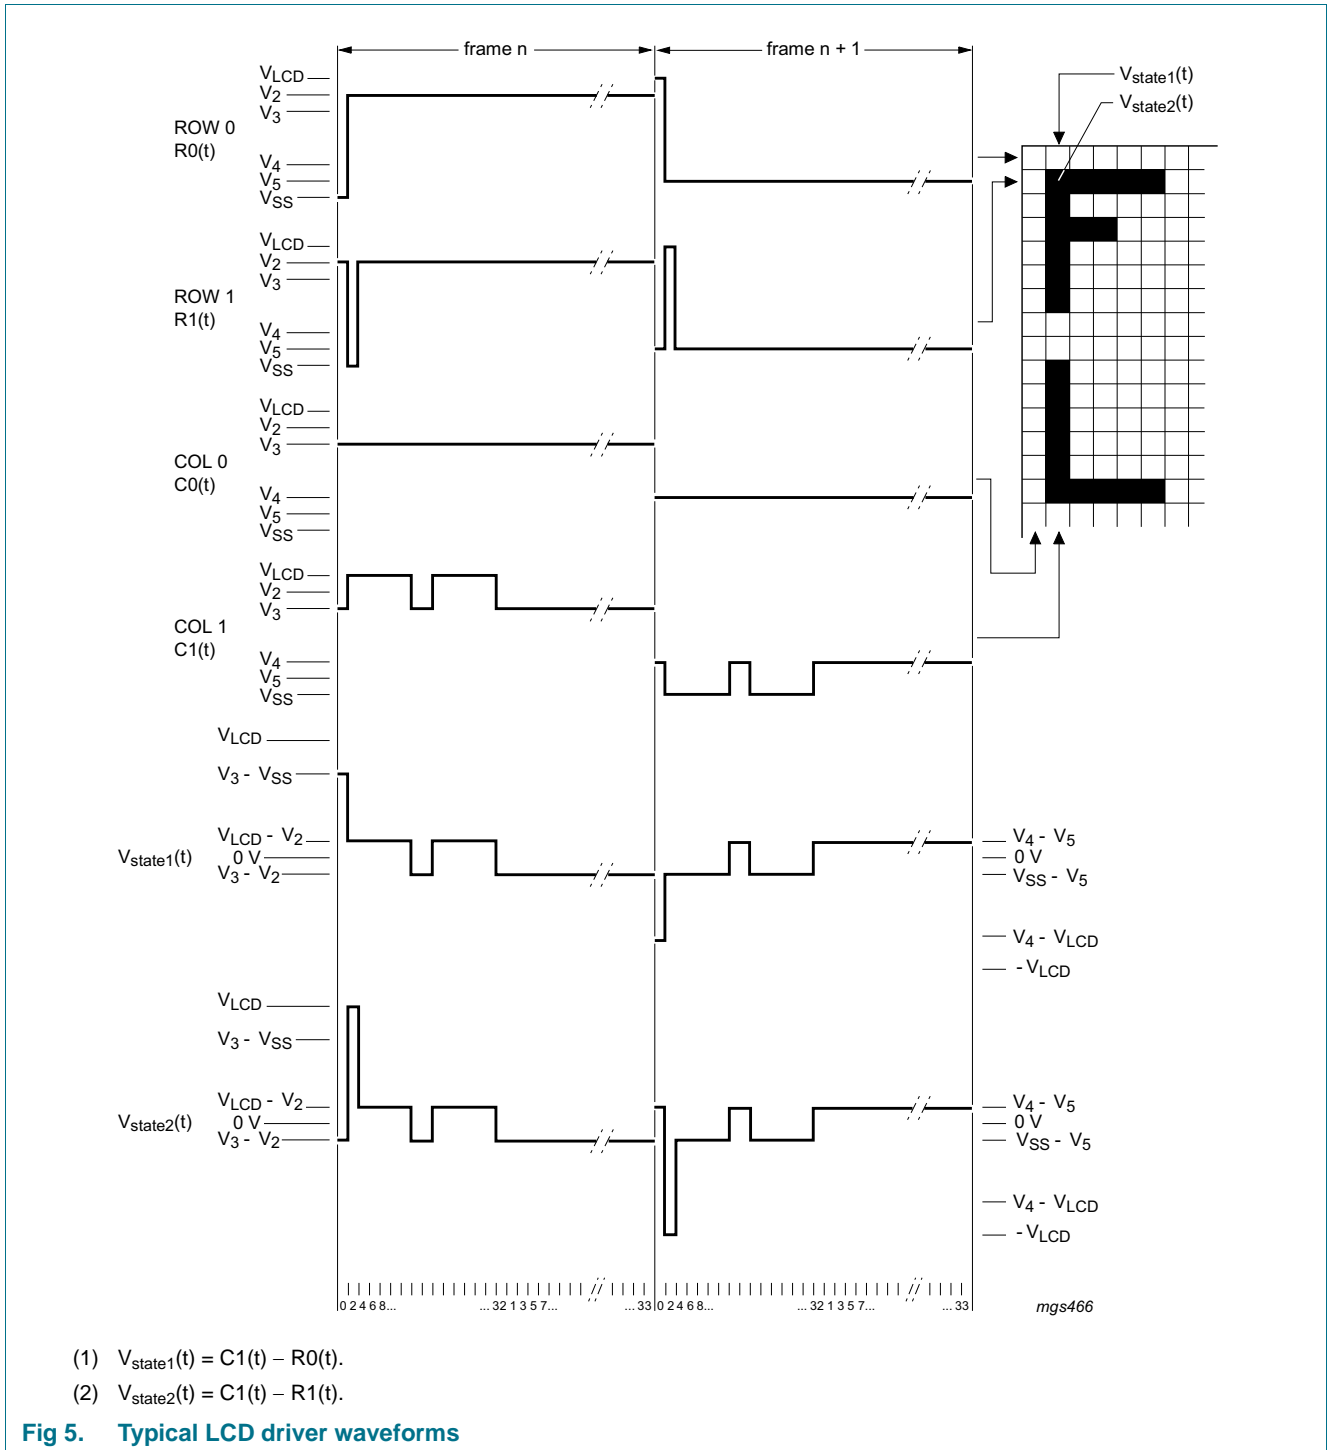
frame n

frame n + 1

$V_{state1}(t)$

$V_{state2}(t)$

ROW 0
R0(t)

$V_{LCD}$
$V_2$
$V_3$
$V_4$
$V_5$
$V_{SS}$

ROW 1
R1(t)

$V_{LCD}$
$V_2$
$V_3$
$V_4$
$V_5$
$V_{SS}$

COL 0
C0(t)

$V_{LCD}$
$V_2$
$V_3$
$V_4$
$V_5$
$V_{SS}$

COL 1
C1(t)

$V_{LCD}$
$V_2$
$V_3$
$V_4$
$V_5$
$V_{SS}$

$V_{state1}(t)$

$V_{LCD}$
$V_3$ - $V_{SS}$
$V_{LCD}$ - $V_2$
0 V
$V_3$ - $V_2$

$V_4$ - $V_5$
0 V
$V_{SS}$ - $V_5$
$V_4$ - $V_{LCD}$
- $V_{LCD}$

$V_{state2}(t)$

$V_{LCD}$
$V_3$ - $V_{SS}$
$V_{LCD}$ - $V_2$
0 V
$V_3$ - $V_2$

$V_4$ - $V_5$
0 V
$V_{SS}$ - $V_5$
$V_4$ - $V_{LCD}$
- $V_{LCD}$

0 2 4 6 8... ... 32 1 3 5 7... ... 33 0 2 4 6 8... ... 32 1 3 5 7... ... 33

mgs466

(1) $V_{state1}(t) = C1(t) - R0(t)$.

(2) $V_{state2}(t) = C1(t) - R1(t)$.

Fig 5. Typical LCD driver waveforms